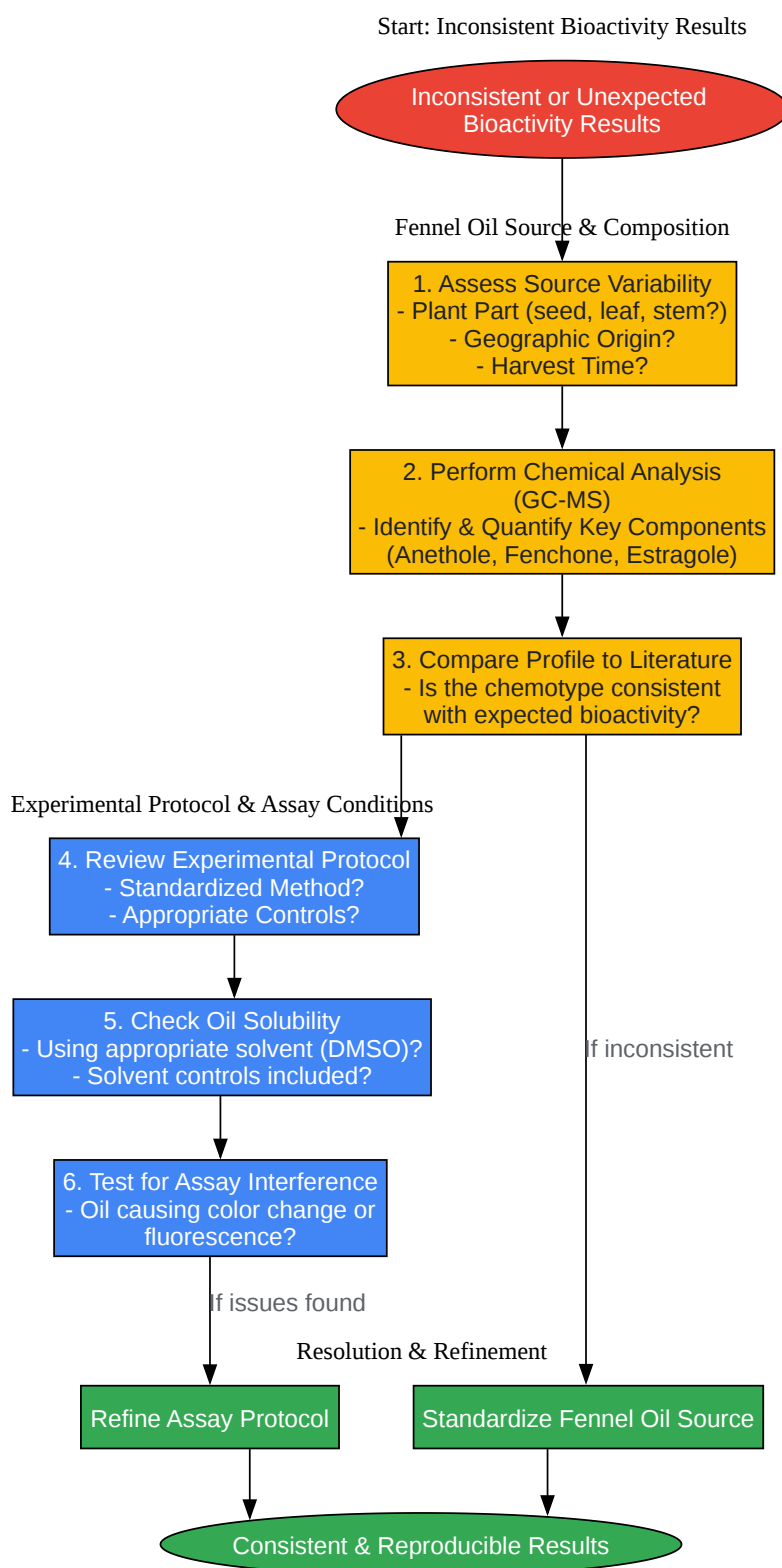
Start: Inconsistent Bioactivity Results

Inconsistent or Unexpected Bioactivity Results

Fennel Oil Source & Composition

1. Assess Source Variability
- Plant Part (seed, leaf, stem?)
- Geographic Origin?
- Harvest Time?

2. Perform Chemical Analysis (GC-MS)
- Identify & Quantify Key Components (Anethole, Fenchone, Estragole)

3. Compare Profile to Literature
- Is the chemotype consistent with expected bioactivity?

Experimental Protocol & Assay Conditions

4. Review Experimental Protocol
- Standardized Method?
- Appropriate Controls?

5. Check Oil Solubility
- Using appropriate solvent (DMSO)?
- Solvent controls included?

6. Test for Assay Interference
- Oil causing color change or fluorescence?

If inconsistent

If issues found

Resolution & Refinement

Refine Assay Protocol

Standardize Fennel Oil Source

Consistent & Reproducible Results